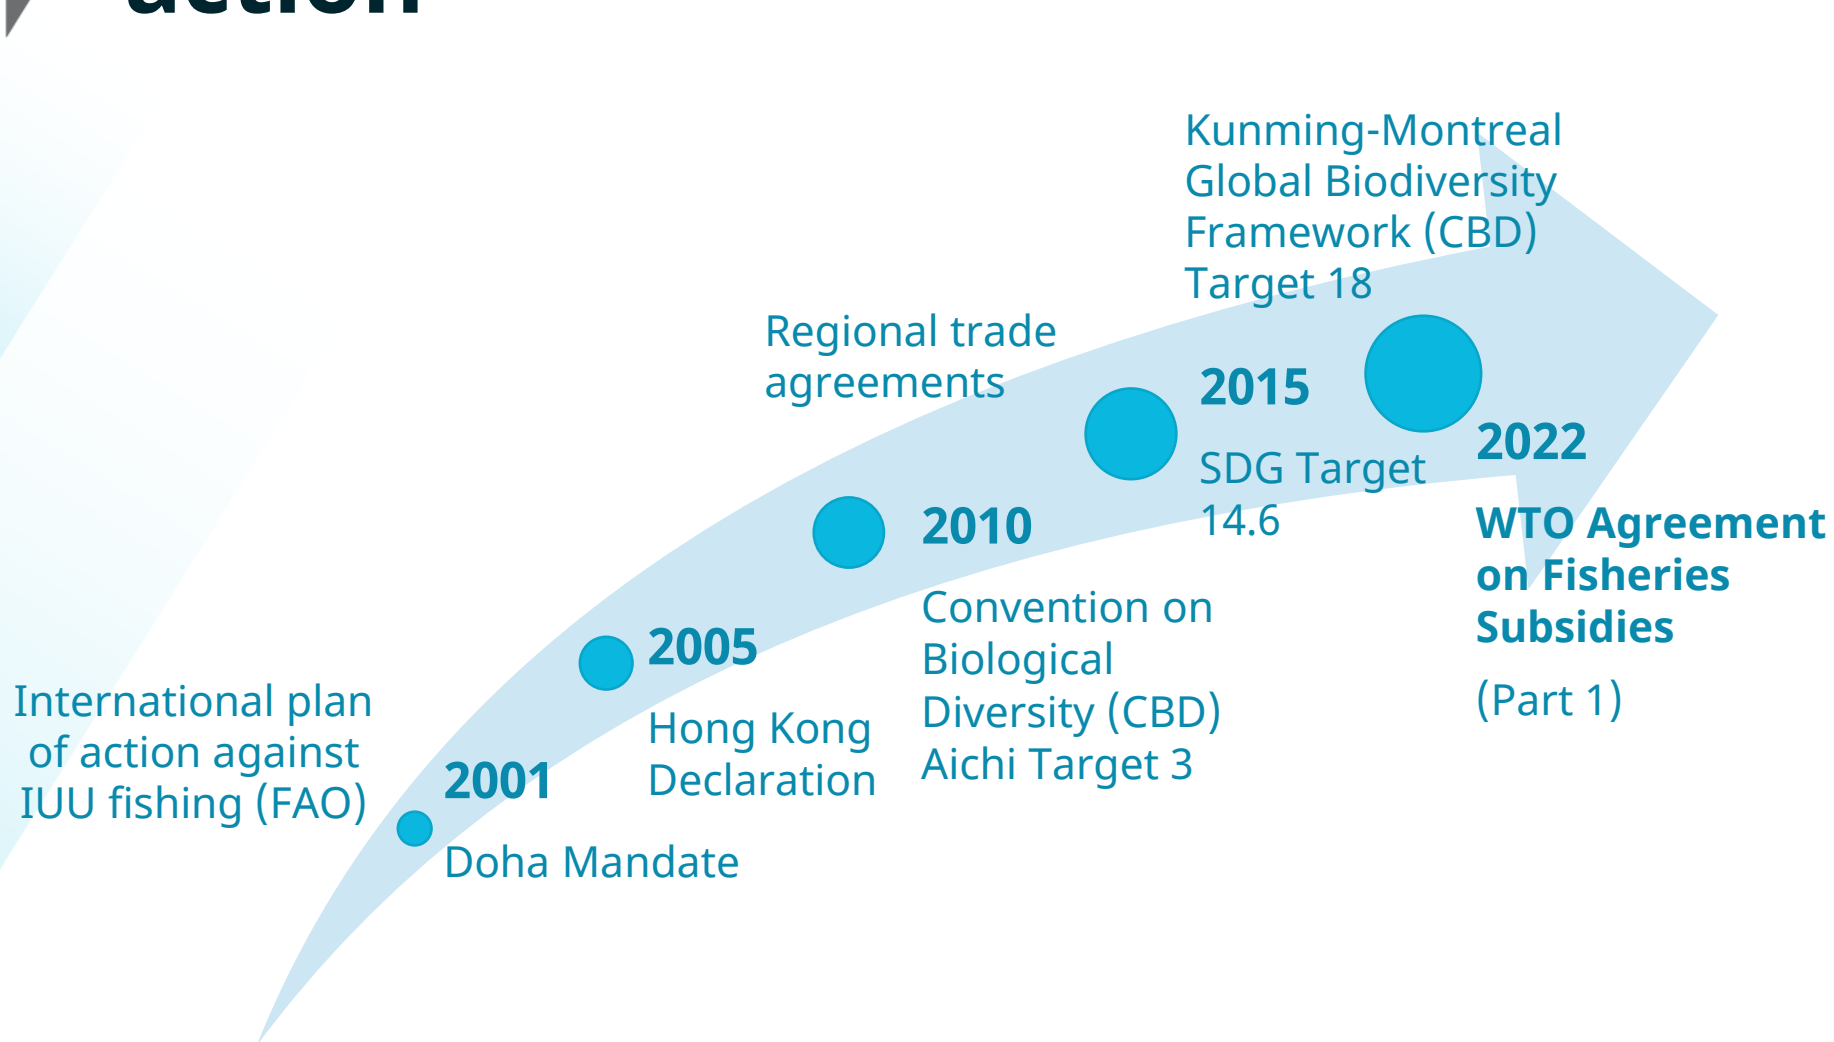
action

International plan of action against IUU fishing (FAO)

2001

Doha Mandate

2005

Hong Kong Declaration

Regional trade agreements

2010

Convention on Biological Diversity (CBD) Aichi Target 3

2015

SDG Target 14.6

Kunming-Montreal Global Biodiversity Framework (CBD) Target 18

2022

WTO Agreement on Fisheries Subsidies

(Part 1)